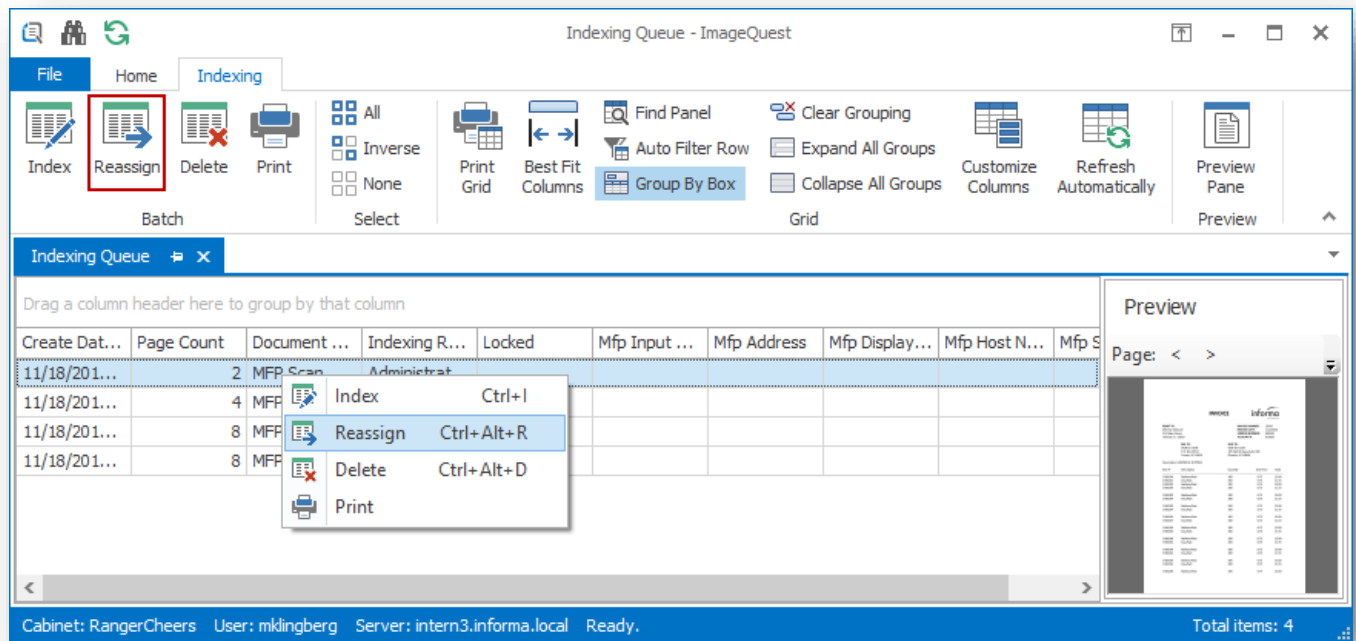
Indexing Queue - ImageQuest

File Home Indexing

Index Reassign Delete Print
Batch

All
Inverse
None
Select

Print Grid
Best Fit Columns
Find Panel
Auto Filter Row
Group By Box
Clear Grouping
Expand All Groups
Collapse All Groups
Customize Columns
Refresh Automatically
Grid

Preview Pane
Preview

Indexing Queue

Drag a column header here to group by that column

| Create Dat... | Page Count | Document ... | Indexing R... | Locked | Mfp Input ... | Mfp Address | Mfp Display... | Mfp Host N... | Mfp S |
|---|---|---|---|---|---|---|---|---|---|
| 11/18/201... | 2 | MFP Scan | Administrat | | | | | | |
| 11/18/201... | 4 | MFP | | | | | | | |
| 11/18/201... | 8 | MFP | | | | | | | |
| 11/18/201... | 8 | MFP | | | | | | | |

Index Ctrl+I
Reassign Ctrl+Alt+R
Delete Ctrl+Alt+D
Print

Preview
Page: < >

INVOICE informa

Cabinet: RangerCheers User: mklingberg Server: intern3.informa.local Ready. Total items: 4